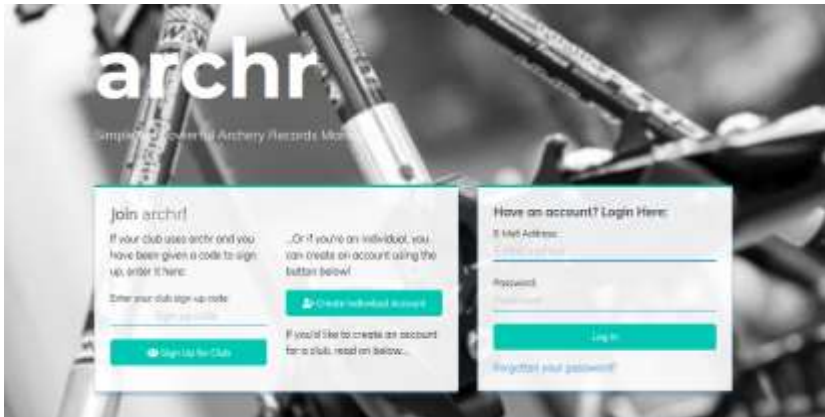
archr

Simple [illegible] Powerful Archery Records Man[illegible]

join archr

If your club uses archr and you have been given a code to sign up, enter it here:

Enter your club sign up code:

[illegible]

Sign Up for Club

...Or if you're an individual, you can create an account using the button below!

Create individual Account

If you'd like to create an account for a club, read on below...

Have an account? Login Here:

E-Mail Address

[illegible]

Password

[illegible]

Log In

Forgotten your password?